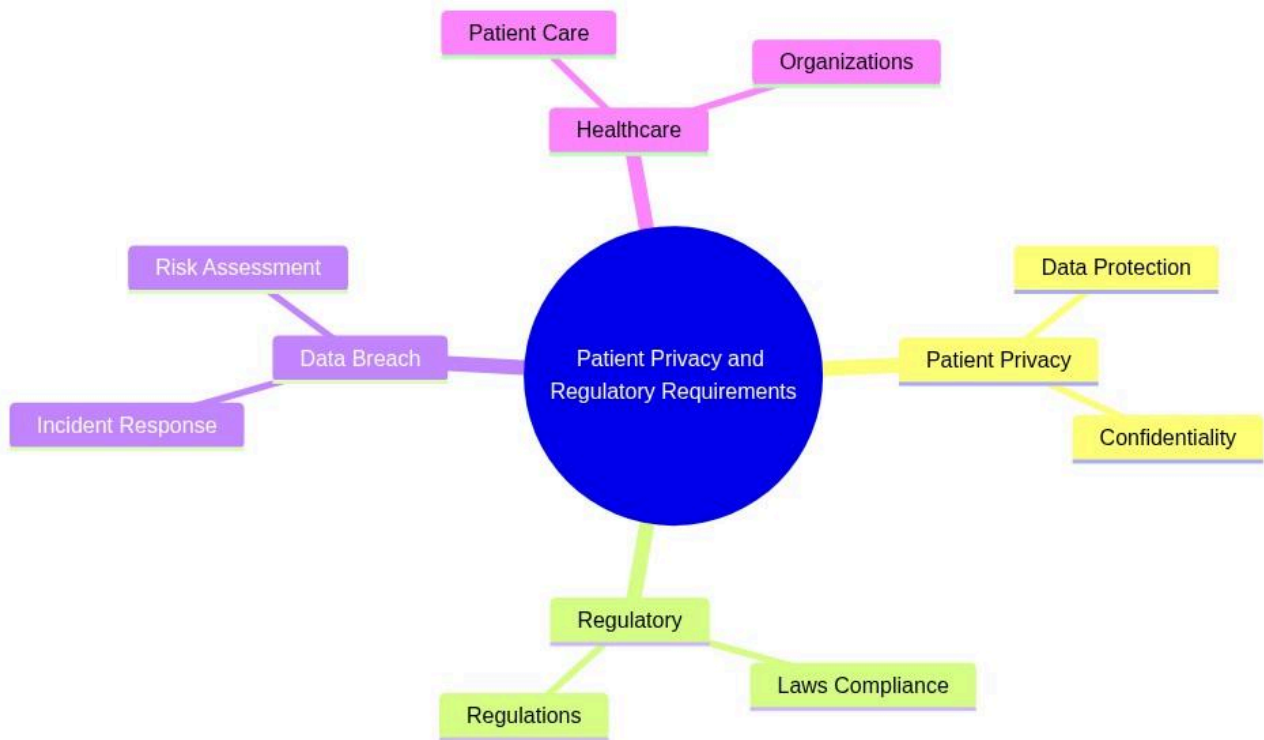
Patient Care

Organizations

Healthcare

Risk Assessment

Data Breach

Incident Response

Patient Privacy and Regulatory Requirements

Data Protection

Patient Privacy

Confidentiality

Regulatory

Laws Compliance

Regulations